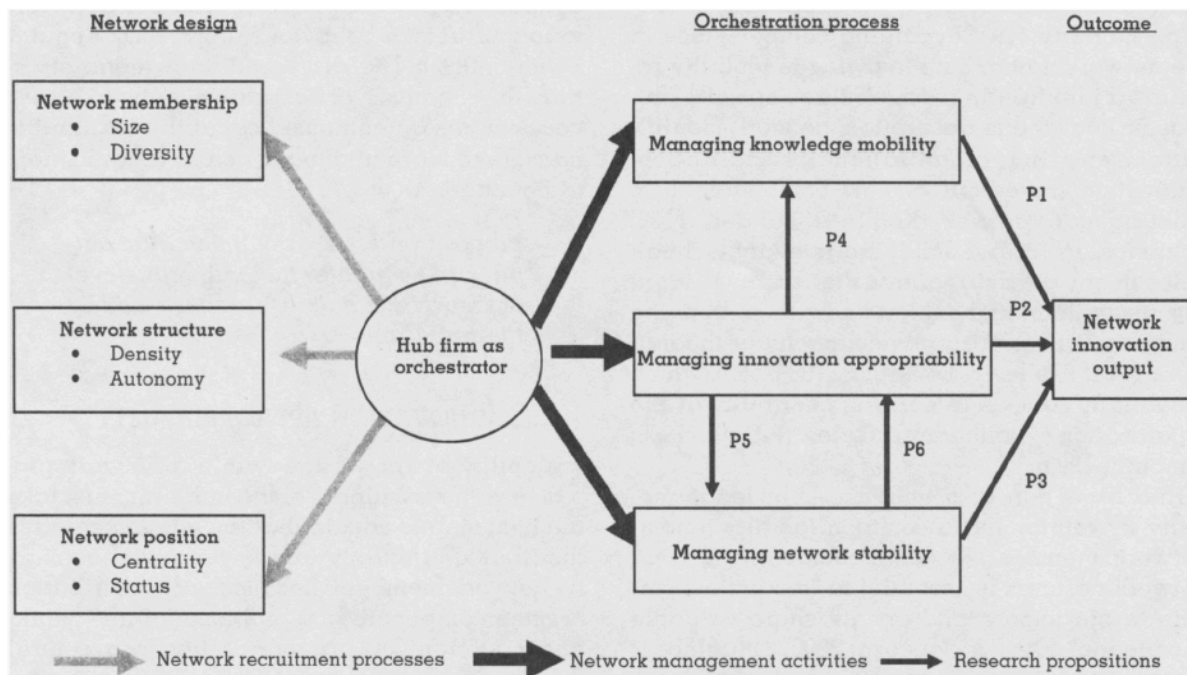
Network design

Orchestration process

Outcome

Network membership
• Size
• Diversity

Network structure
• Density
• Autonomy

Network position
• Centrality
• Status

Hub firm as orchestrator

Managing knowledge mobility

P4

Managing innovation appropriability

P5

P6

Managing network stability

P1

P2

P3

Network innovation output

Network recruitment processes

Network management activities

Research propositions